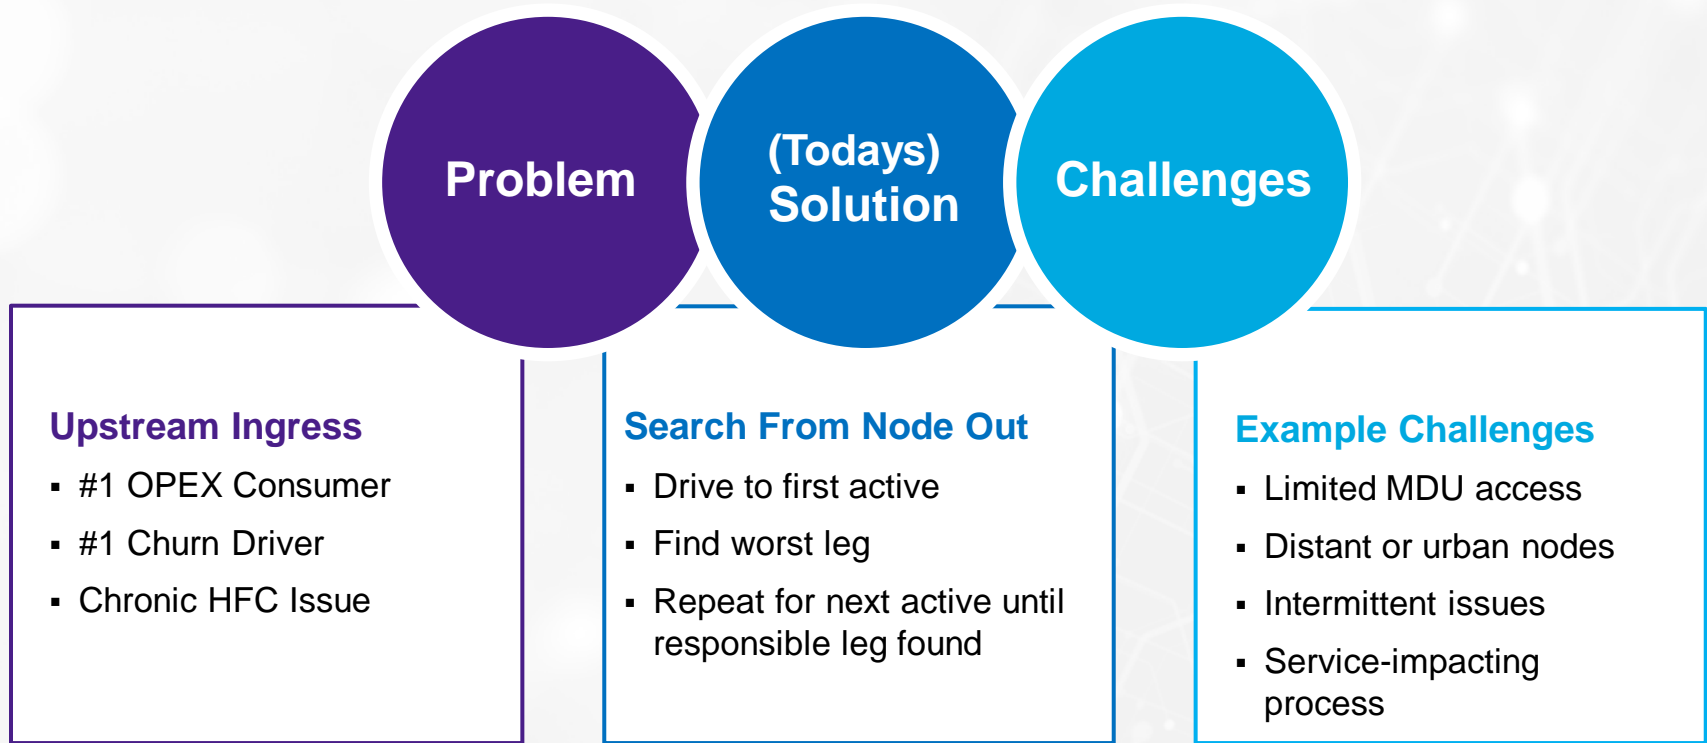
Problem

(Todays) Solution

Challenges

Upstream Ingress

▪ #1 OPEX Consumer
▪ #1 Churn Driver
▪ Chronic HFC Issue

Search From Node Out

▪ Drive to first active
▪ Find worst leg
▪ Repeat for next active until responsible leg found

Example Challenges

▪ Limited MDU access
▪ Distant or urban nodes
▪ Intermittent issues
▪ Service-impacting process